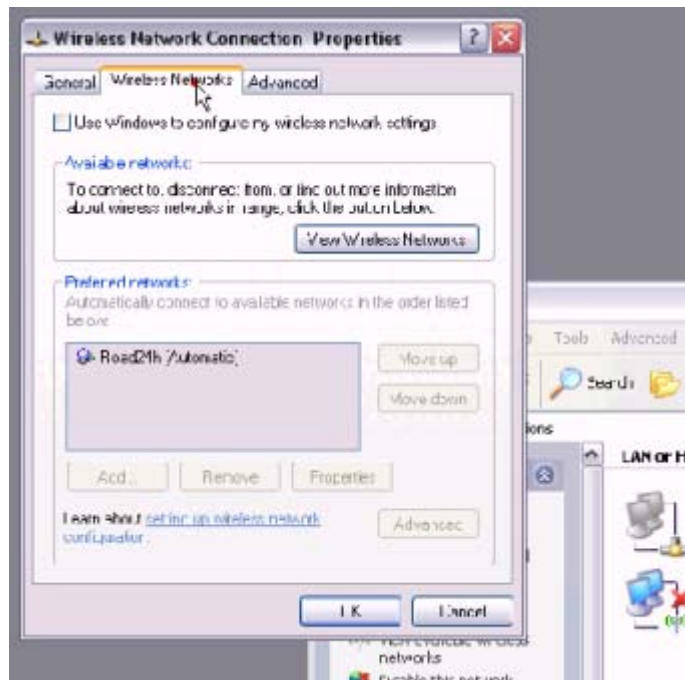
Wireless Network Connection Properties

General | Wireless Networks | Advanced

Use Windows to configure my wireless network settings

Available networks

To connect to, disconnect from, or find out more information about wireless networks in range, click the button below.

View Wireless Networks

Preferred networks

Automatically connect to available networks in the order listed below:

Road24h (Automatic)

Move up

Move down

Add... | Remove | Properties

Learn about setting up wireless network configuration.

Advanced

OK | Cancel

Tools Advanced

Search

ions

LAN or H

networks

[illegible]